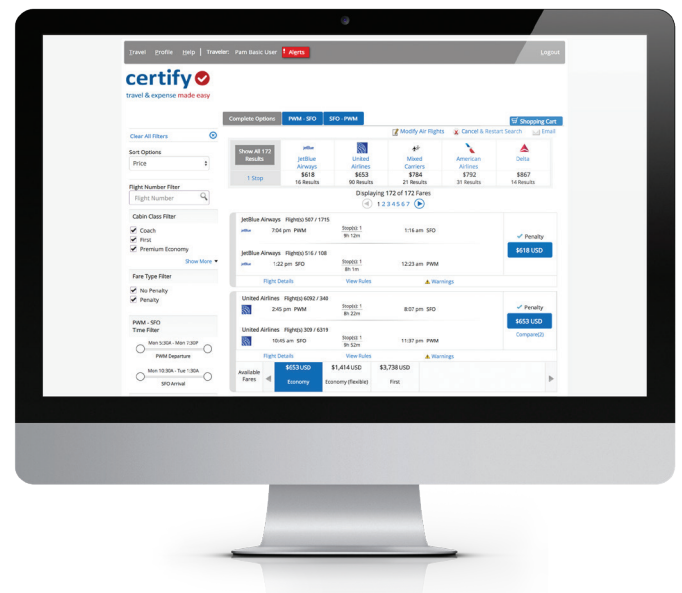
Travel Profile Help | Traveler: Pam Basic User ! Alerts Logout

certify
travel & expense made easy

Complete Options PWM - SFO SFO - PWM

Shopping Cart

Modify Air Flights Cancel & Restart Search Email

Clear All Filters

Sort Options
Price

Flight Number Filter
Flight Number

Cabin Class Filter
Coach
First
Premium Economy
Show More

Fare Type Filter
No Penalty
Penalty

PWM - SFO Time Filter
Mon 5:30A - Mon 7:30P
PWM Departure
Mon 10:30A - Tue 1:30A
SFO Arrival

| Show All 172 Results | JetBlue Airways | United Airlines | Mixed Carriers | American Airlines | Delta |
|---|---|---|---|---|---|
| 1 Stop | $618 16 Results | $653 90 Results | $784 21 Results | $792 31 Results | $867 14 Results |

Displaying 172 of 172 Fares
1 2 3 4 5 6 7

JetBlue Airways Flight(s) 507 / 1715
7:04 pm PWM Stop(s): 1 9h 12m 1:16 am SFO
JetBlue Airways Flight(s) 516 / 108
1:22 pm SFO Stop(s): 1 8h 1m 12:23 am PWM
Penalty
$618 USD
Flight Details View Rules Warnings

United Airlines Flight(s) 6092 / 340
2:45 pm PWM Stop(s): 1 8h 22m 8:07 pm SFO
United Airlines Flight(s) 309 / 6319
10:45 am SFO Stop(s): 1 9h 52m 11:37 pm PWM
Penalty
$653 USD
Compare(2)
Flight Details View Rules Warnings

| Available Fares | $653 USD Economy | $1,414 USD Economy (flexible) | $3,738 USD First |